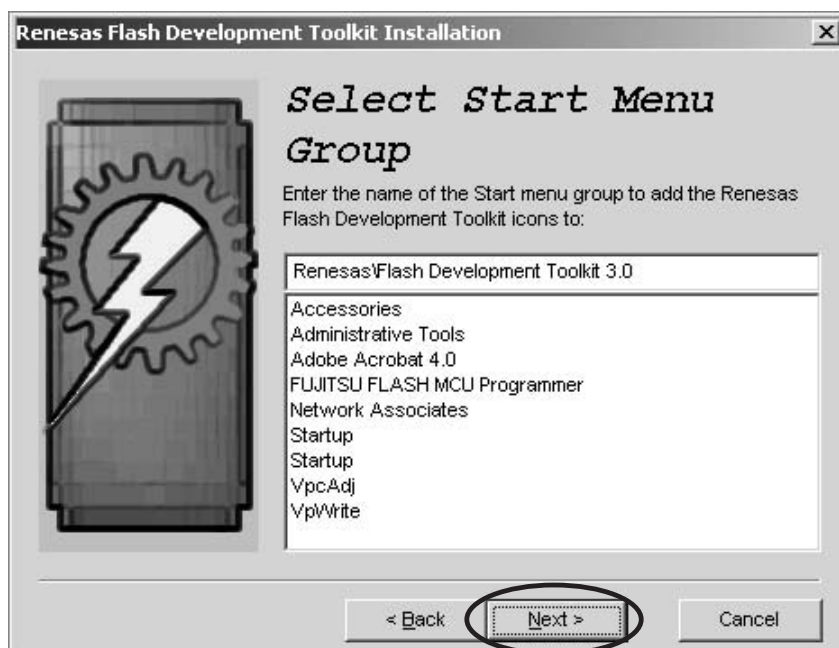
Renesas Flash Development Toolkit Installation

Select Start Menu Group

Enter the name of the Start menu group to add the Renesas Flash Development Toolkit icons to:

Renesas\Flash Development Toolkit 3.0

Accessories
Administrative Tools
Adobe Acrobat 4.0
FUJITSU FLASH MCU Programmer
Network Associates
Startup
Startup
VpcAdj
VpWrite

< Back
Next >
Cancel